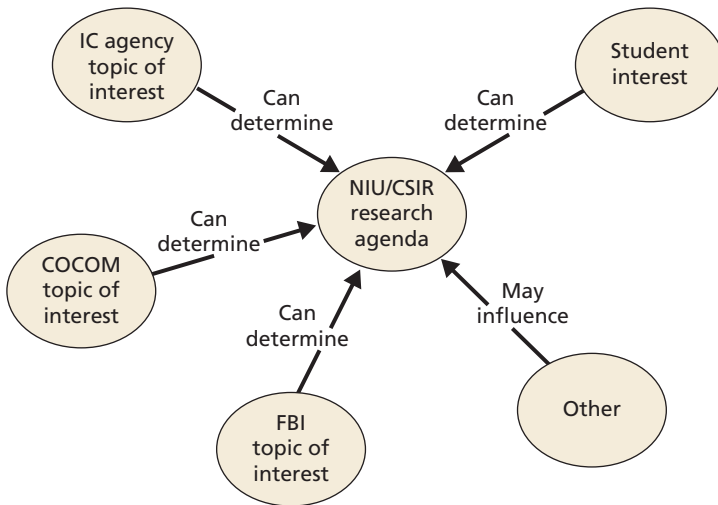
IC agency topic of interest

Can determine

Student interest

Can determine

NIU/CSIR research agenda

Can determine

COCOM topic of interest

Can determine

May influence

FBI topic of interest

Other